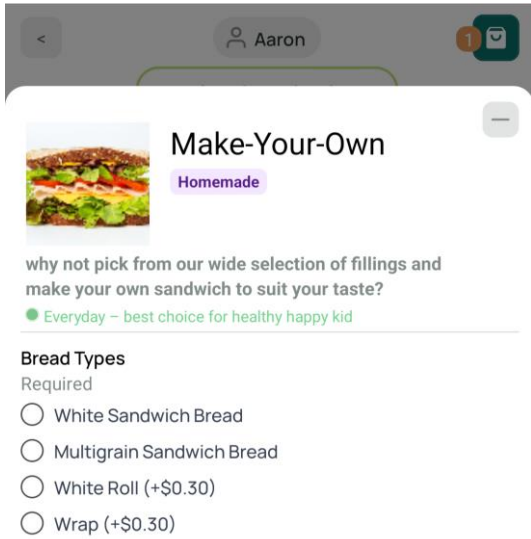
<

Aaron

1

Make-Your-Own

Homemade

why not pick from our wide selection of fillings and make your own sandwich to suit your taste?

Everyday – best choice for healthy happy kid

Bread Types

Required

White Sandwich Bread

Multigrain Sandwich Bread

White Roll (+$0.30)

Wrap (+$0.30)